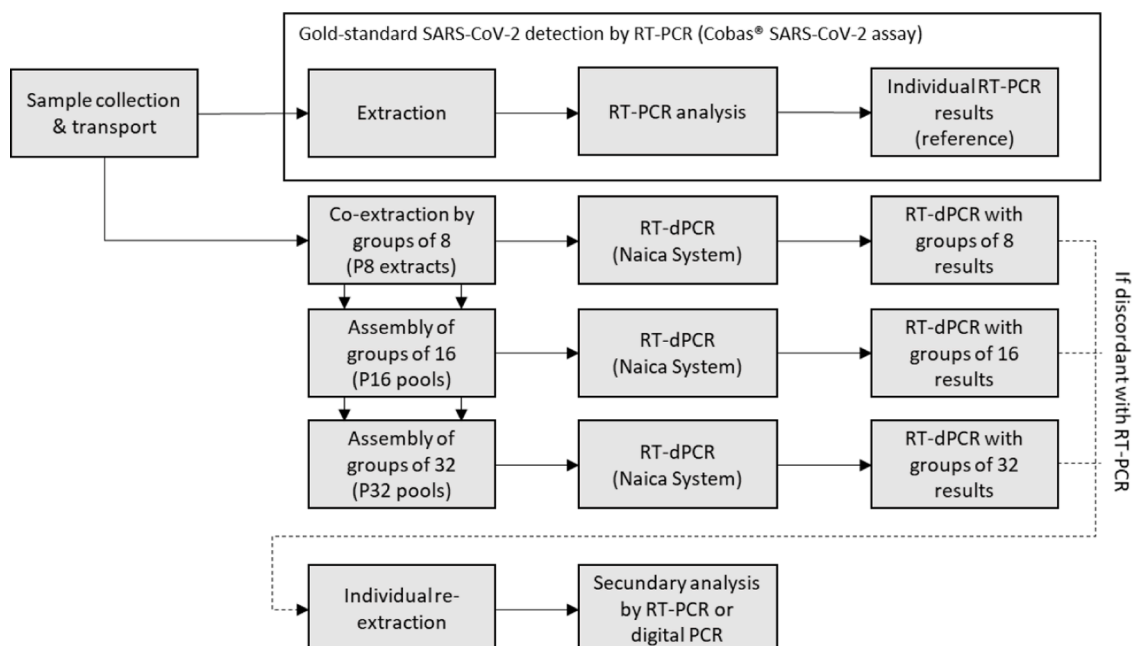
Gold-standard SARS-CoV-2 detection by RT-PCR (Cobas® SARS-CoV-2 assay)

Sample collection & transport

Extraction

RT-PCR analysis

Individual RT-PCR results (reference)

Co-extraction by groups of 8 (P8 extracts)

RT-dPCR (Naica System)

RT-dPCR with groups of 8 results

Assembly of groups of 16 (P16 pools)

RT-dPCR (Naica System)

RT-dPCR with groups of 16 results

Assembly of groups of 32 (P32 pools)

RT-dPCR (Naica System)

RT-dPCR with groups of 32 results

If discordant with RT-PCR

Individual re-extraction

Secundary analysis by RT-PCR or digital PCR